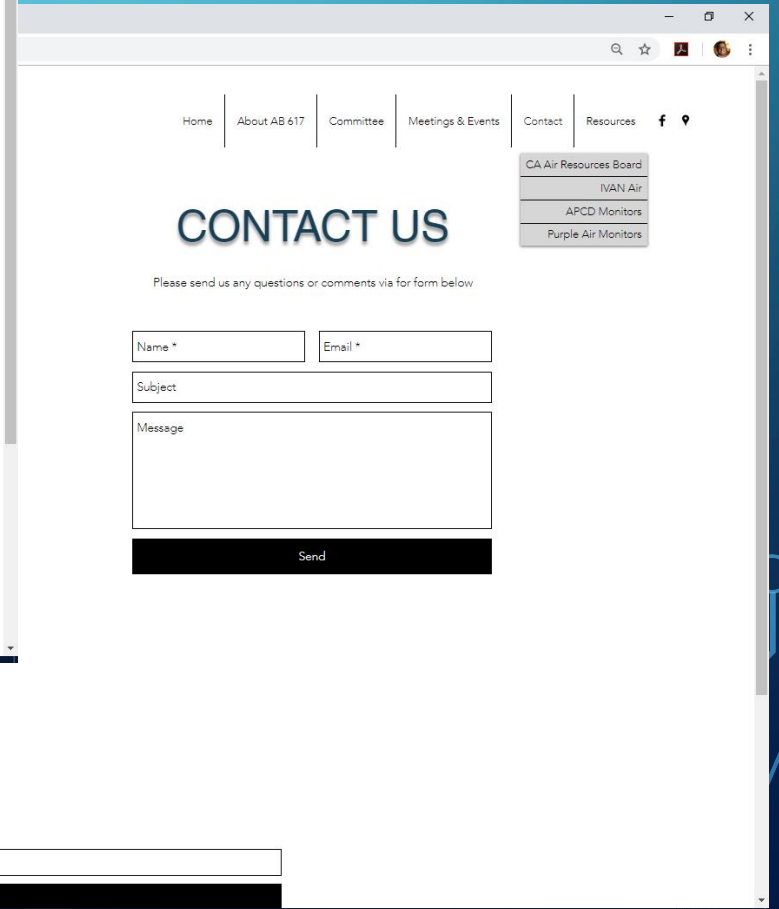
Home | About AB 617 | Committee | Meetings & Events | Contact | Resources

CA Air Resources Board
IVAN Air
APCD Monitors
Purple Air Monitors

CONTACT US

Please send us any questions or comments via for form below

Name *
Email *
Subject
Message

Send